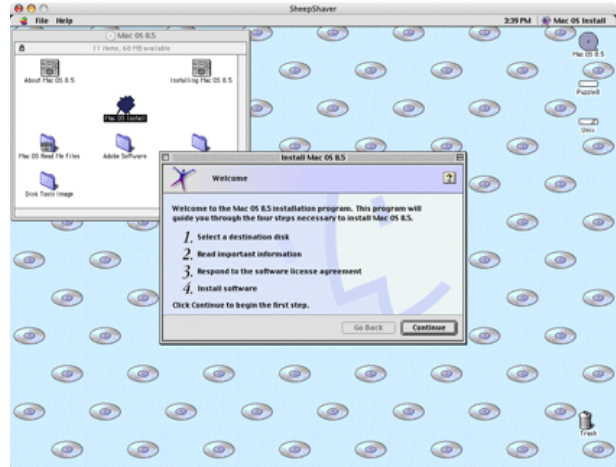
SheepShaver

File Help

3:39 PM Mac OS Install

Mac OS 8.5

11 items, 60 MB available

About Mac OS 8.5

Installing Mac OS 8.5

Mac OS Install

Mac OS Read Me Files

Adobe Software

Disk Tools Image

Mac OS 8.5

Puzzle8

Unix

Trash

Install Mac OS 8.5

Welcome

Welcome to the Mac OS 8.5 installation program. This program will guide you through the four steps necessary to install Mac OS 8.5.

1. Select a destination disk

2. Read important information

3. Respond to the software license agreement

4. Install software

Click Continue to begin the first step.

Go Back

Continue